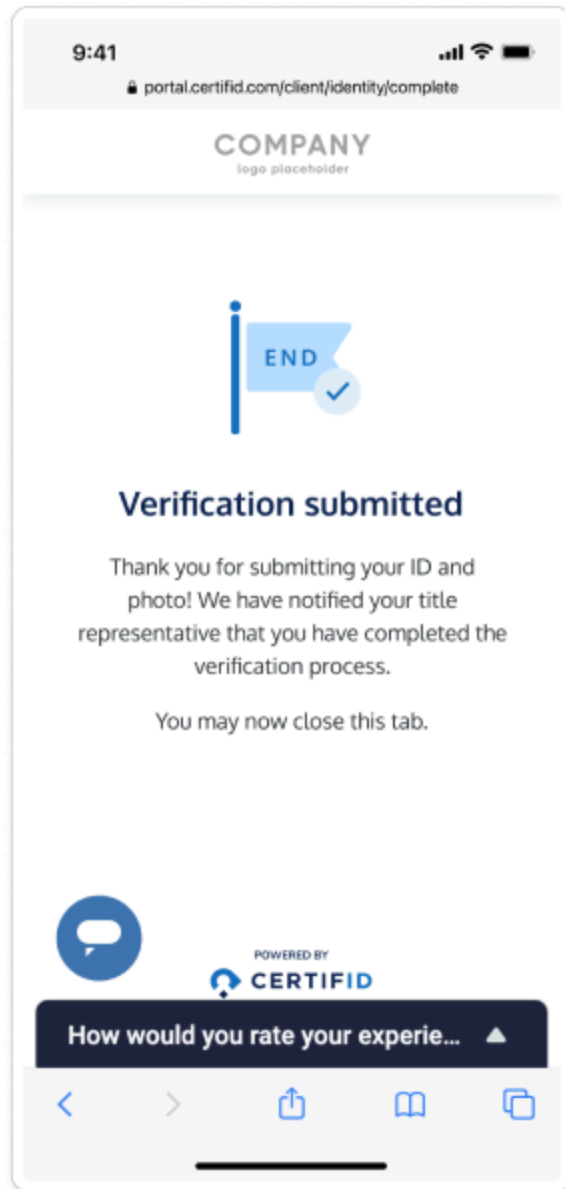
9:41

portal.certifid.com/client/identity/complete

COMPANY
logo placeholder

END

Verification submitted

Thank you for submitting your ID and photo! We have notified your title representative that you have completed the verification process.

You may now close this tab.

POWERED BY
CERTIFID

How would you rate your experie...